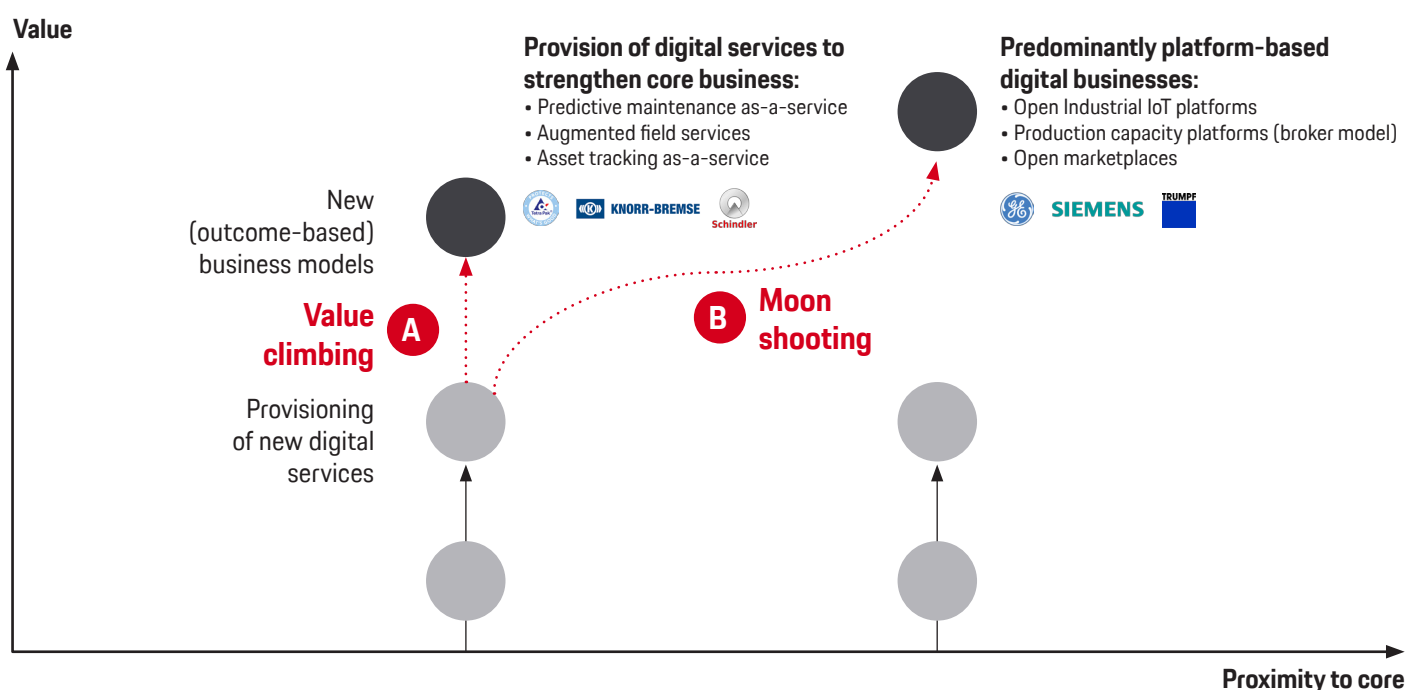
Value

Provision of digital services to strengthen core business:
• Predictive maintenance as-a-service
• Augmented field services
• Asset tracking as-a-service

Tetra Pak KNORR-BREMSE Schindler

Predominantly platform-based digital businesses:
• Open Industrial IoT platforms
• Production capacity platforms (broker model)
• Open marketplaces

GE SIEMENS TRUMPF

New (outcome-based) business models

Value climbing A

B Moon shooting

Provisioning of new digital services

Proximity to core